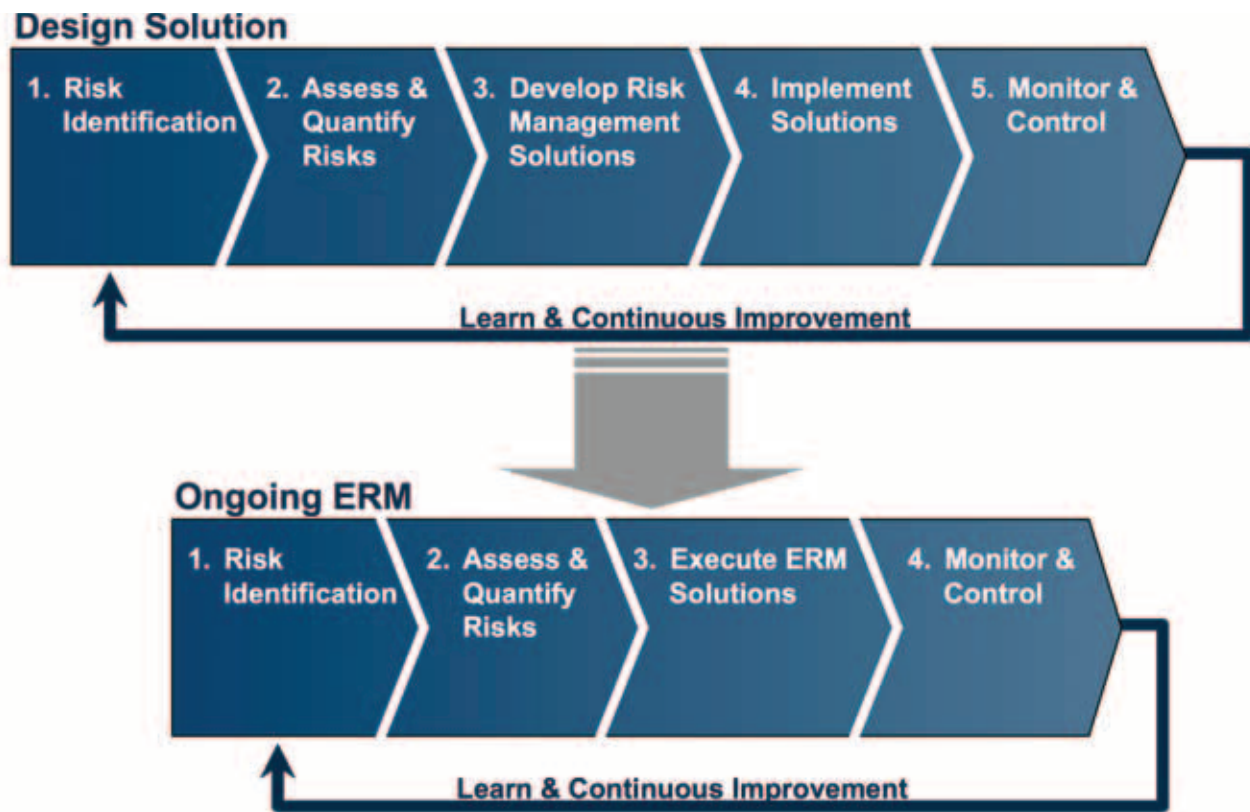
Design Solution

1. Risk Identification

2. Assess & Quantify Risks

3. Develop Risk Management Solutions

4. Implement Solutions

5. Monitor & Control

Learn & Continuous Improvement

Ongoing ERM

1. Risk Identification

2. Assess & Quantify Risks

3. Execute ERM Solutions

4. Monitor & Control

Learn & Continuous Improvement